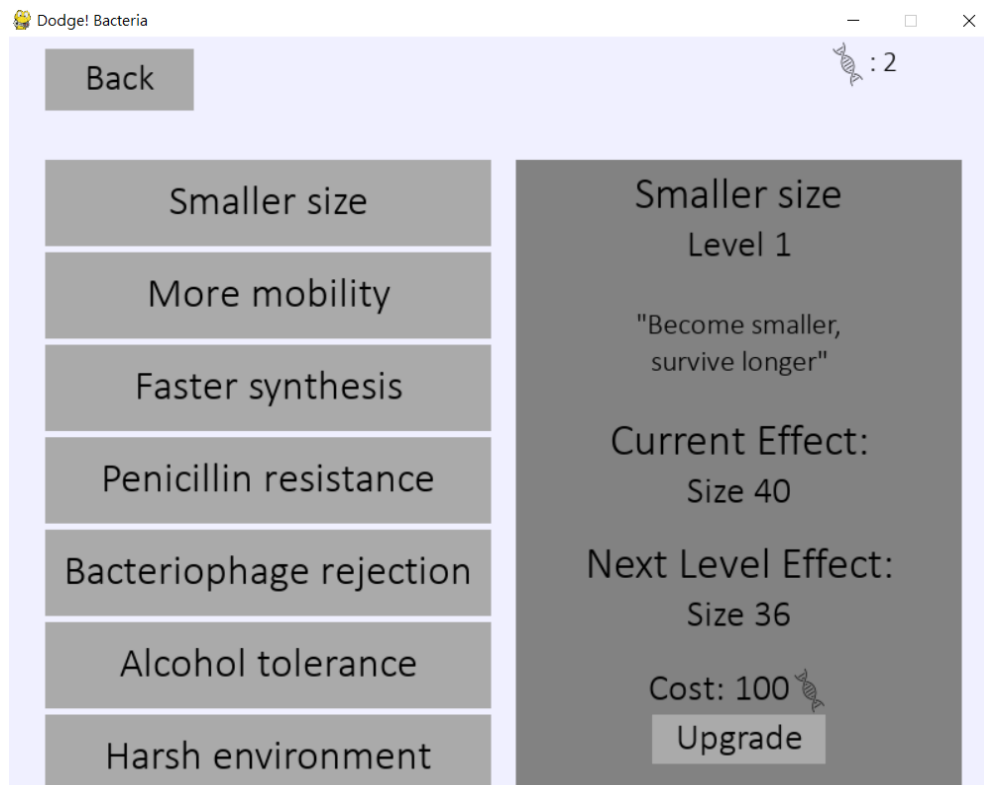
Dodge! Bacteria

Back

: 2

Smaller size

More mobility

Faster synthesis

Penicillin resistance

Bacteriophage rejection

Alcohol tolerance

Harsh environment

Smaller size
Level 1

"Become smaller, survive longer"

Current Effect:
Size 40

Next Level Effect:
Size 36

Cost: 100

Upgrade